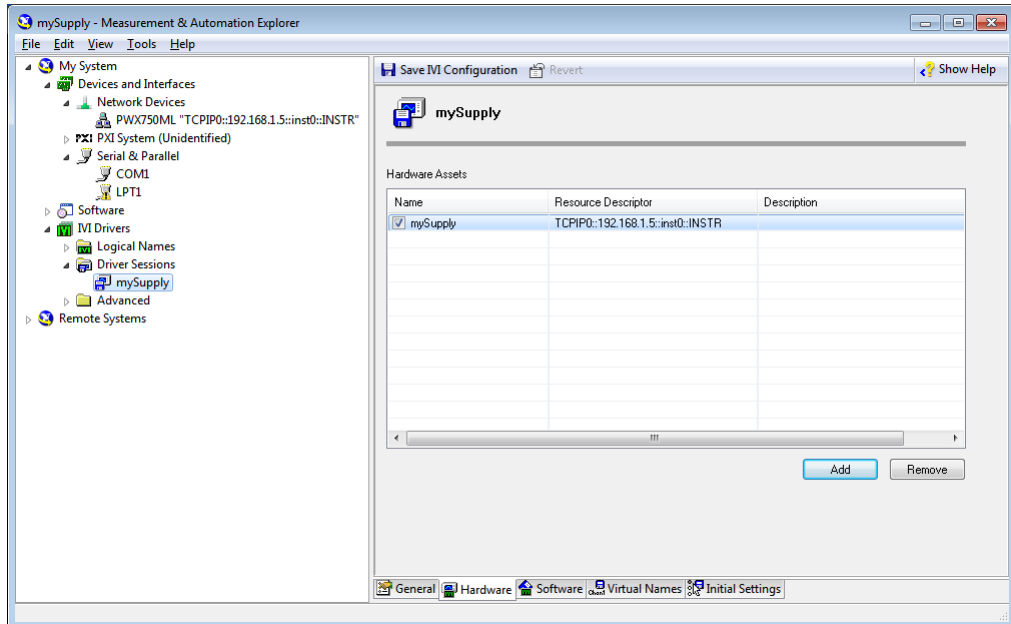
mySupply - Measurement & Automation Explorer

File Edit View Tools Help

My System
Devices and Interfaces
Network Devices
PWX750ML "TCPIP0::192.168.1.5::inst0::INSTR"
PXI System (Unidentified)
Serial & Parallel
COM1
LPT1
Software
IVI Drivers
Logical Names
Driver Sessions
mySupply
Advanced
Remote Systems

Save IVI Configuration Revert Show Help

mySupply

Hardware Assets

| Name | Resource Descriptor | Description |
|---|---|---|
| mySupply | TCPIP0::192.168.1.5::inst0::INSTR | |

Add Remove

General Hardware Software Virtual Names Initial Settings